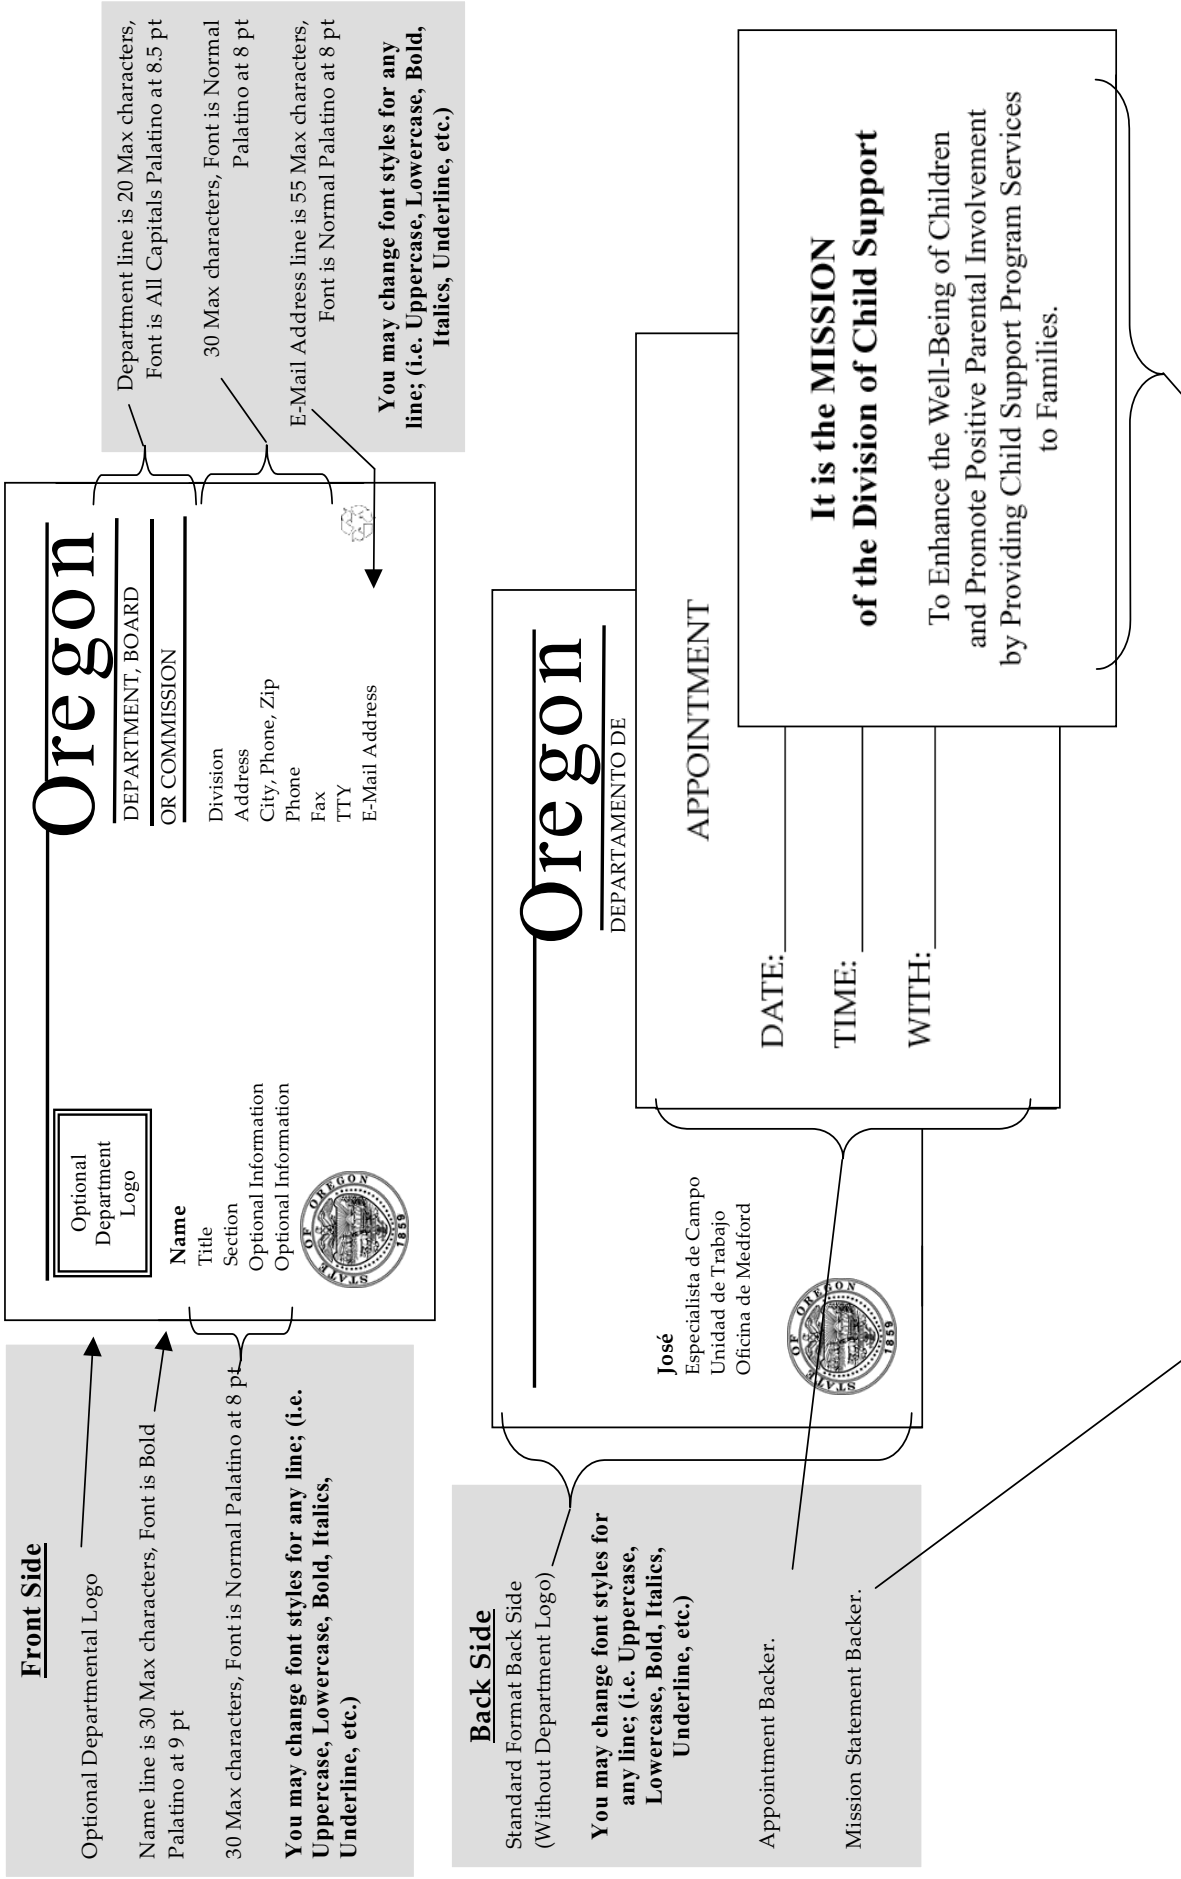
Front Side

Optional Departmental Logo

Name line is 30 Max characters, Font is Bold Palatino at 9 pt

30 Max characters, Font is Normal Palatino at 8 pt

You may change font styles for any line; (i.e. Uppercase, Lowercase, Bold, Italics, Underline, etc.)

Optional Department Logo

Name
Title
Section
Optional Information
Optional Information

STATE OF OREGON 1859

Oregon
DEPARTMENT, BOARD
OR COMMISSION

Division
Address
City, Phone, Zip
Phone
Fax
TTY
E-Mail Address

Department line is 20 Max characters, Font is All Capitals Palatino at 8.5 pt

30 Max characters, Font is Normal Palatino at 8 pt

E-Mail Address line is 55 Max characters, Font is Normal Palatino at 8 pt

You may change font styles for any line; (i.e. Uppercase, Lowercase, Bold, Italics, Underline, etc.)

Back Side
Standard Format Back Side (Without Department Logo)

You may change font styles for any line; (i.e. Uppercase, Lowercase, Bold, Italics, Underline, etc.)

Appointment Backer.

Mission Statement Backer.

José
Especialista de Campo
Unidad de Trabajo
Oficina de Medford

STATE OF OREGON 1859

Oregon
DEPARTAMENTO DE

APPOINTMENT

DATE:
TIME:
WITH:

It is the MISSION
of the Division of Child Support

To Enhance the Well-Being of Children and Promote Positive Parental Involvement by Providing Child Support Program Services to Families.